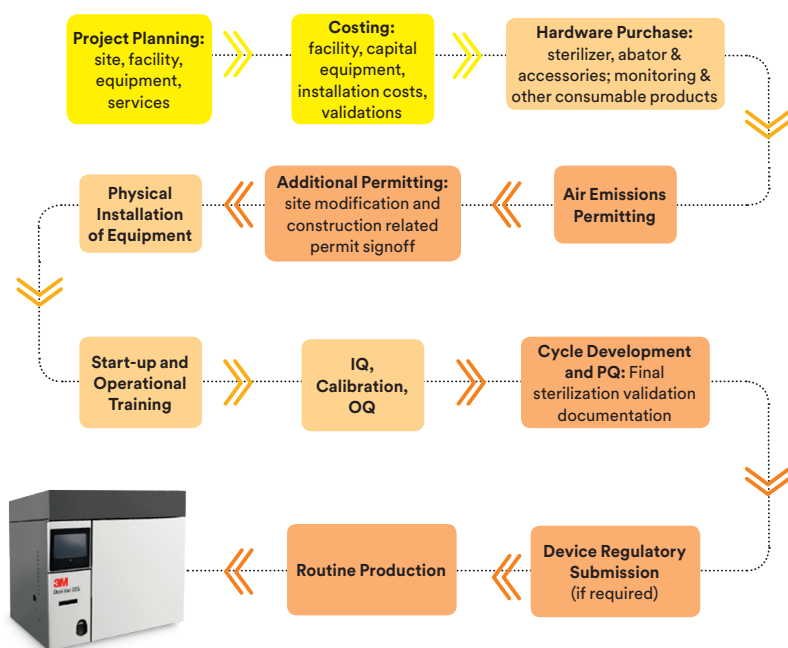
Project Planning: site, facility, equipment, services

Costing: facility, capital equipment, installation costs, validations

Hardware Purchase: sterilizer, abator & accessories; monitoring & other consumable products

Air Emissions Permitting

Additional Permitting: site modification and construction related permit signoff

Physical Installation of Equipment

Start-up and Operational Training

IQ, Calibration, OQ

Cycle Development and PQ: Final sterilization validation documentation

Device Regulatory Submission (if required)

Routine Production

3M

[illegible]